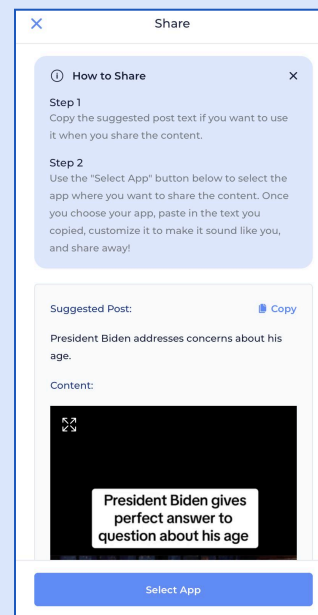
×
Share

ⓘ How to Share ×

Step 1
Copy the suggested post text if you want to use it when you share the content.

Step 2
Use the "Select App" button below to select the app where you want to share the content. Once you choose your app, paste in the text you copied, customize it to make it sound like you, and share away!

Suggested Post:
Copy

President Biden addresses concerns about his age.

Content:

President Biden gives perfect answer to question about his age

Select App